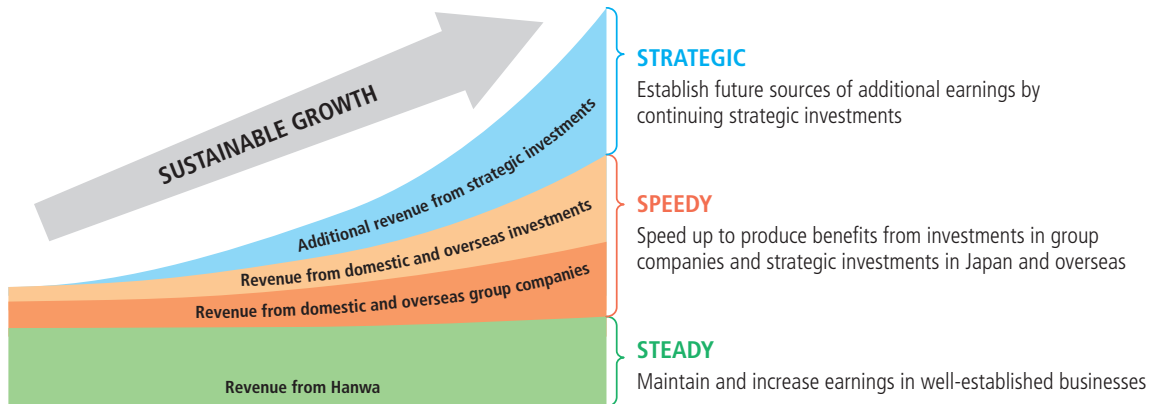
SUSTAINABLE GROWTH

Additional revenue from strategic investments

Revenue from domestic and overseas investments

Revenue from domestic and overseas group companies

Revenue from Hanwa

STRATEGIC
Establish future sources of additional earnings by continuing strategic investments

SPEEDY
Speed up to produce benefits from investments in group companies and strategic investments in Japan and overseas

STEADY
Maintain and increase earnings in well-established businesses